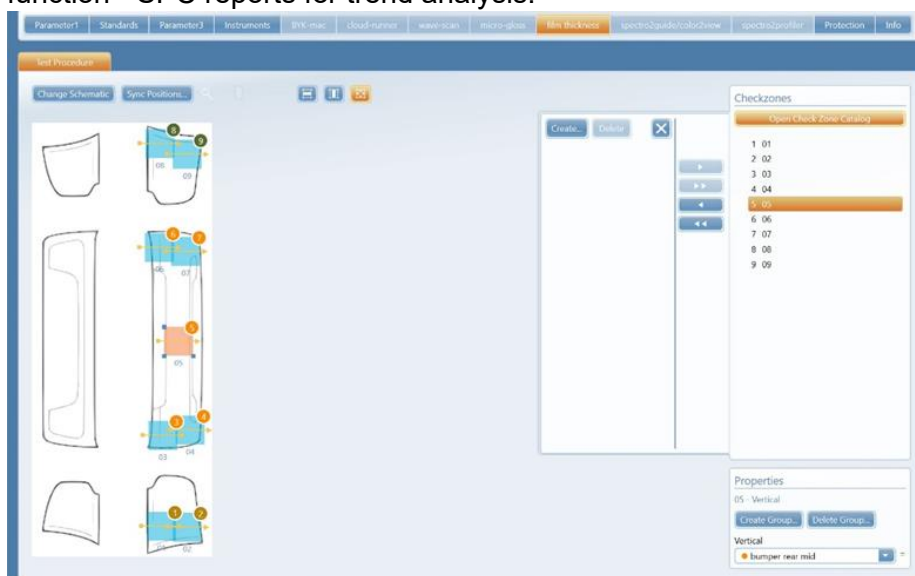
function - SPC reports for trend analysis.

Parameter1 | Standards | Parameter3 | Instruments | BYK-mac | cloud-runner | wave-scan | micro-gloss | film thickness | spectro2guide/color2view | spectro2profiler | Protection | Info

Test Procedure

Change Schematic | Sync Positions...

8 9
05 09

6 7
06 07

5
05

3 4
03 04

1 2
01 02

Create... | Delete

Checkzones

Open Check Zone Catalog

1 01
2 02
3 03
4 04
5 05
6 06
7 07
8 08
9 09

Properties

05 - Vertical

Create Group... | Delete Group...

Vertical

bumper rear mid